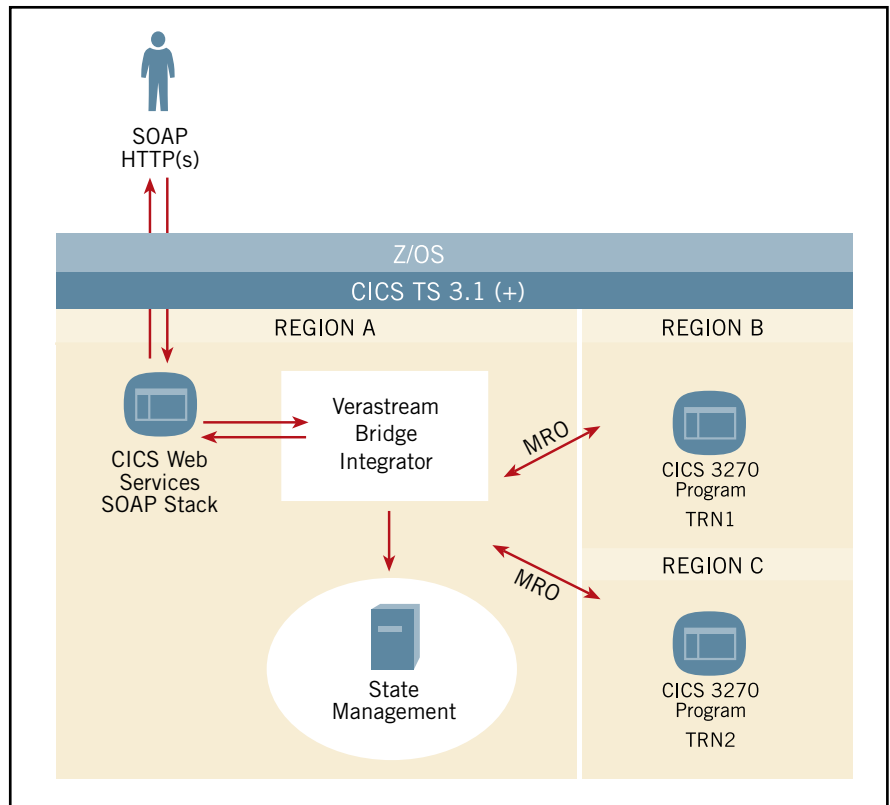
SOAP
HTTP(s)

Z/OS

CICS TS 3.1 (+)

REGION A

REGION B

CICS Web Services SOAP Stack

Verastream Bridge Integrator

MRO

CICS 3270 Program
TRN1

REGION C

MRO

State Management

CICS 3270 Program
TRN2